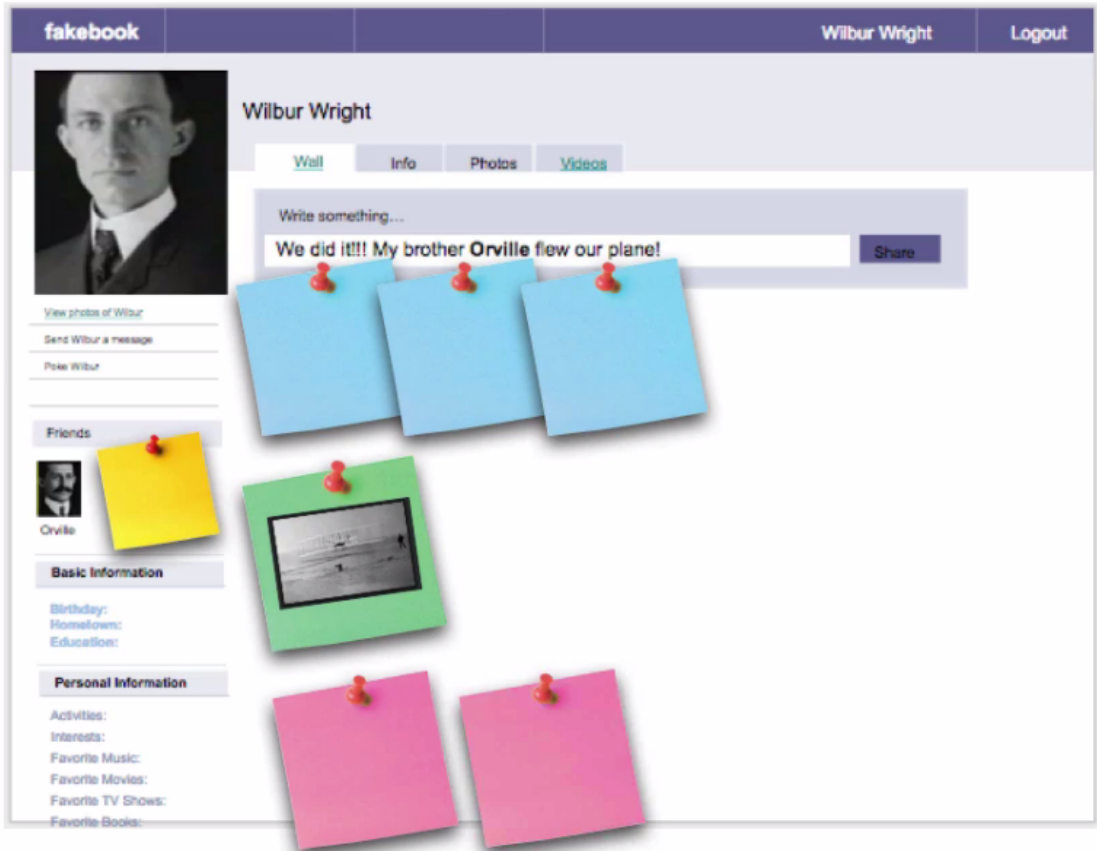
fakebook

Wilbur Wright

Logout

Wilbur Wright

Wall

Info

Photos

Videos

Write something...

We did it!!! My brother **Orville** flew our plane!

Share

View photos of Wilbur

Send Wilbur a message

Poke Wilbur

Friends

Orville

Basic Information

Birthday:
Hometown:
Education:

Personal Information

Activities:
Interests:
Favorite Music:
Favorite Movies:
Favorite TV Shows:
Favorite Books: